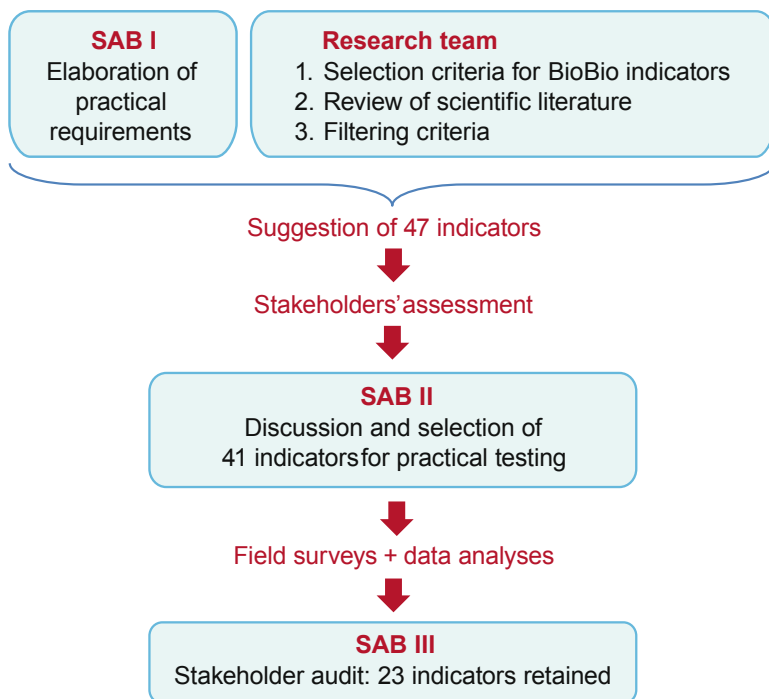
SAB I
Elaboration of practical requirements

Research team
1. Selection criteria for BioBio indicators
2. Review of scientific literature
3. Filtering criteria

Suggestion of 47 indicators

Stakeholders'assessment

SAB II
Discussion and selection of 41 indicatorsfor practical testing

Field surveys + data analyses

SAB III
Stakeholder audit: 23 indicators retained